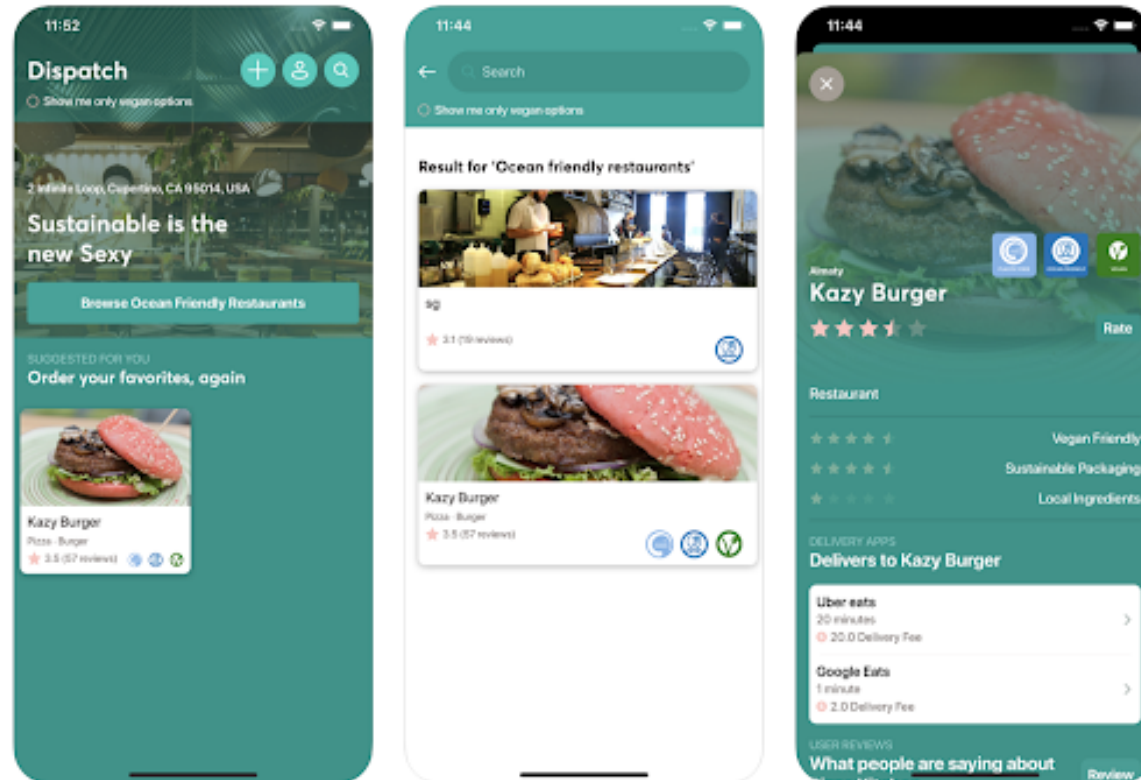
11:52

Dispatch

Show me only vegan options

2 Infinite Loop, Cupertino, CA 95014, USA

Sustainable is the new Sexy

Browse Ocean Friendly Restaurants

SUGGESTED FOR YOU

Order your favorites, again

Kazy Burger

Pizza · Burger

3.5 (57 reviews)

11:44

Search

Show me only vegan options

Result for 'Ocean friendly restaurants'

sg

3.1 (19 reviews)

Kazy Burger

Pizza · Burger

3.5 (57 reviews)

11:44

Almaty

Kazy Burger

Rate

Restaurant

Vegan Friendly

Sustainable Packaging

Local Ingredients

DELIVERY APPS

Delivers to Kazy Burger

Uber eats

20 minutes

20.0 Delivery Fee

Google Eats

1 minute

2.0 Delivery Fee

USER REVIEWS

What people are saying about

Review